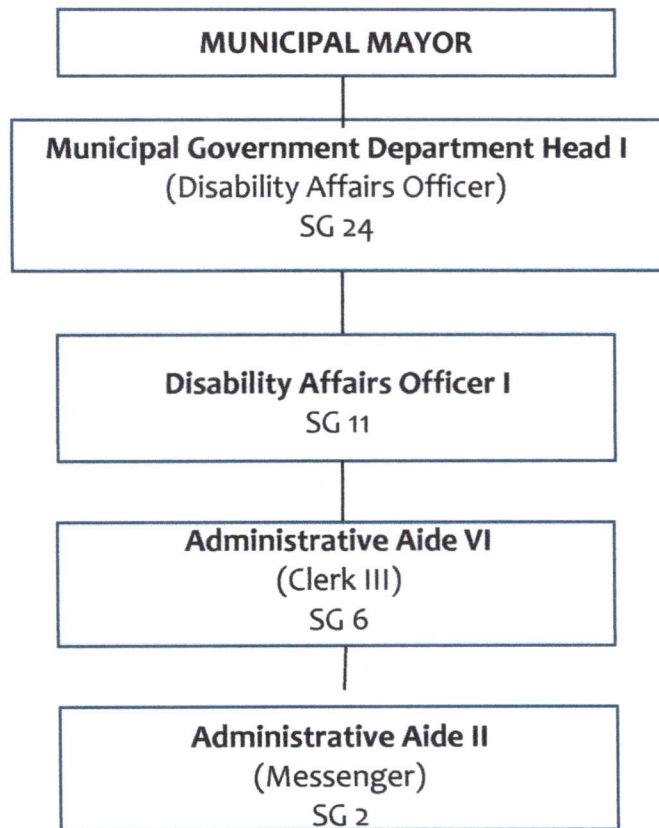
MUNICIPAL MAYOR

Municipal Government Department Head I
(Disability Affairs Officer)
SG 24

Disability Affairs Officer I
SG 11

Administrative Aide VI
(Clerk III)
SG 6

Administrative Aide II
(Messenger)
SG 2